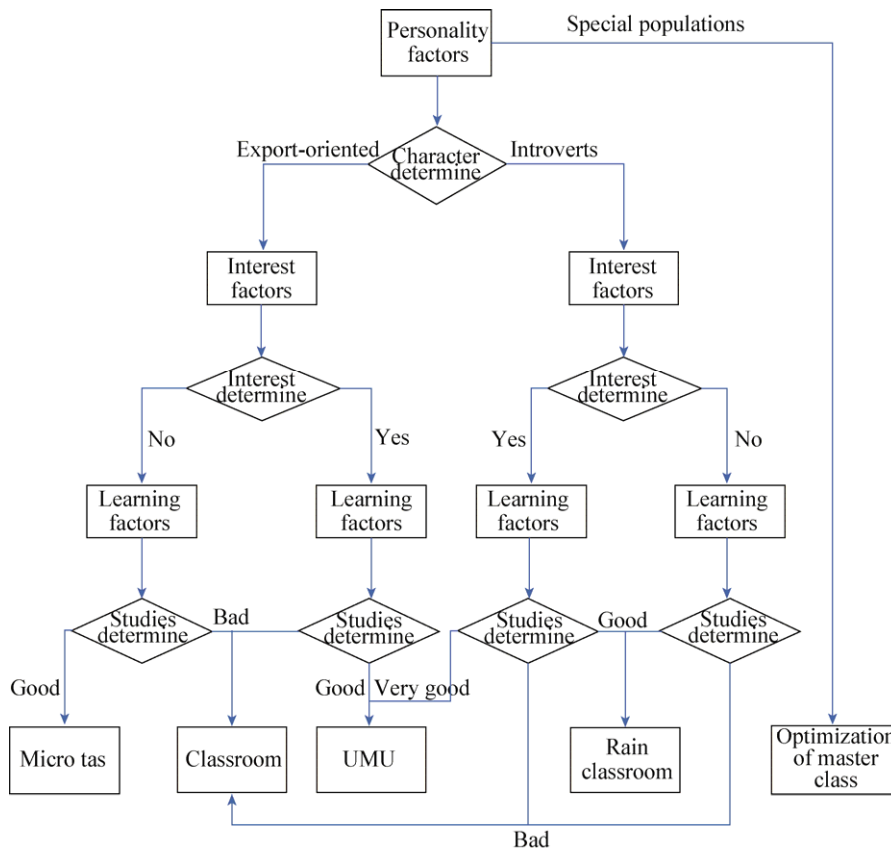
Personality factors

Special populations

Export-oriented

Character determine

Introverts

Interest factors

Interest factors

Interest determine

Interest determine

No

Yes

Yes

No

Learning factors

Learning factors

Learning factors

Learning factors

Studies determine

Bad

Studies determine

Studies determine

Good

Studies determine

Good

Good

Very good

Micro tas

Classroom

UMU

Rain classroom

Optimization of master class

Bad